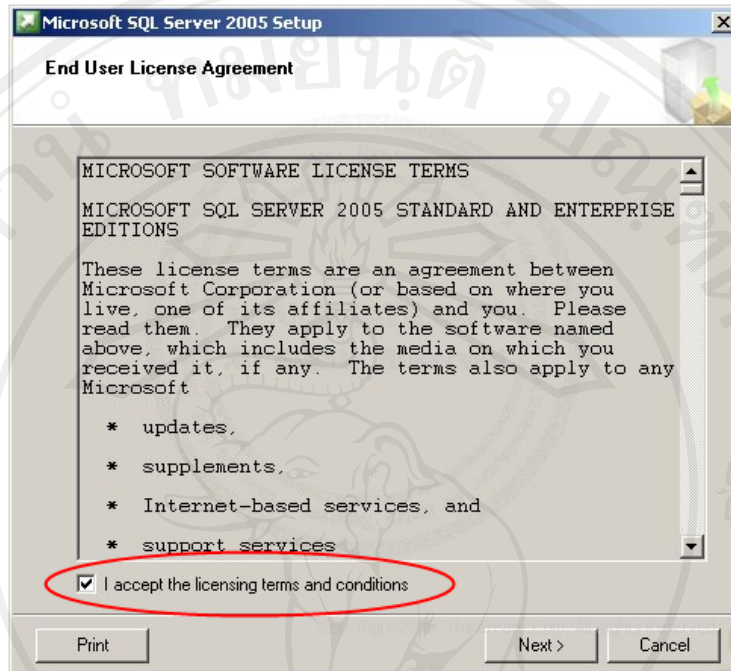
Microsoft SQL Server 2005 Setup

End User License Agreement

MICROSOFT SOFTWARE LICENSE TERMS

MICROSOFT SQL SERVER 2005 STANDARD AND ENTERPRISE EDITIONS

These license terms are an agreement between Microsoft Corporation (or based on where you live, one of its affiliates) and you. Please read them. They apply to the software named above, which includes the media on which you received it, if any. The terms also apply to any Microsoft

* updates,

* supplements,

* Internet-based services, and

* support services

I accept the licensing terms and conditions

Print

Next >

Cancel